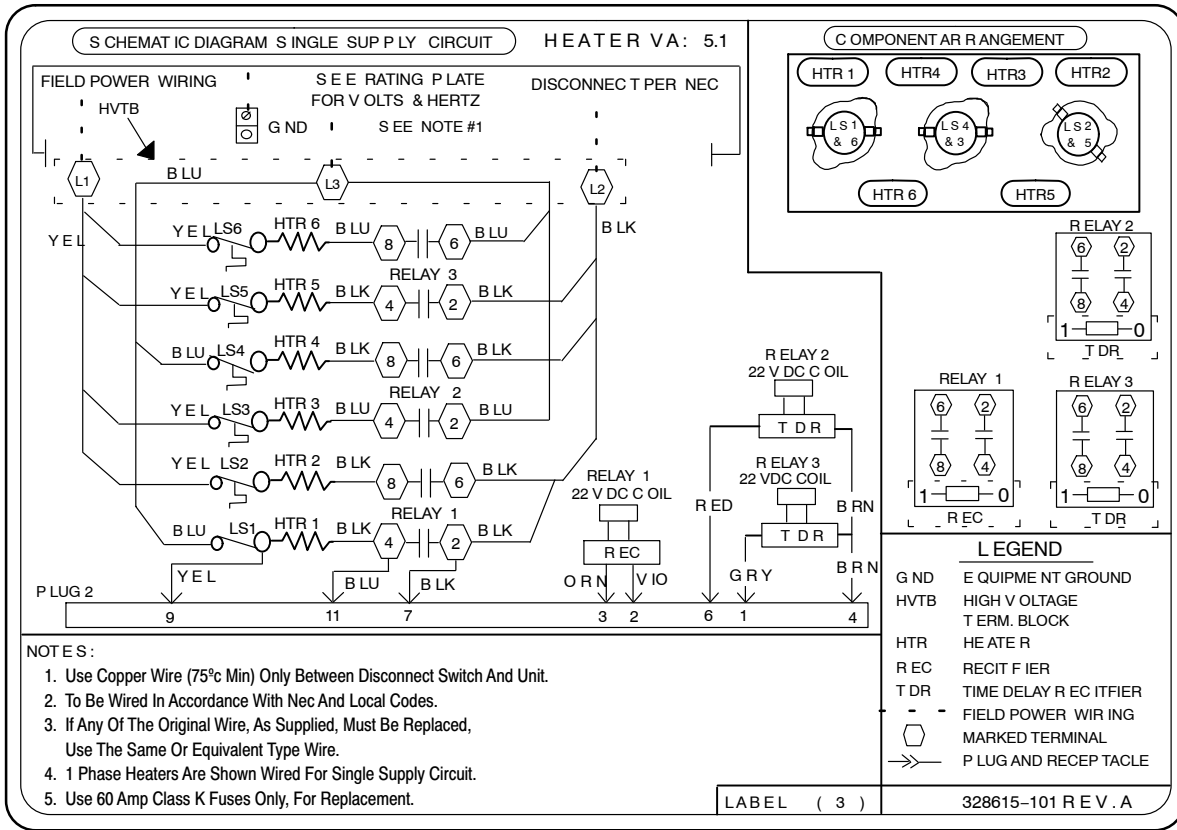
S CHEMAT IC DIAGRAM S INGLE SUP P LY CIRCUIT

HEATER VA: 5.1

FIELD POWER WIRING

S EE RATING P LATE FOR V OLTS & HERTZ

DISCONNEC T PER NEC

HVTB

G ND

S EE NOTE #1

L1

B LU

L3

L2

Y E L

B LK

Y E L LS6 HTR 6 B LU 8 6 B LU

RELAY 3

Y E L LS5 HTR 5 B LK 4 2 B LK

B LU LS4 HTR 4 B LK 8 6 B LK

RELAY 2

Y E L LS3 HTR 3 B LU 4 2 B LU

Y E L LS2 HTR 2 B LK 8 6 B LK

RELAY 1

B LU LS1 HTR 1 B LK 4 2 B LK

Y E L

B LU

B LK

P LUG 2

9 11 7

RELAY 1
22 V DC C OIL

R EC

O R N V IO

3 2

R ELAY 2
22 V DC C OIL

T D R

R ELAY 3
22 VDC COIL

T D R

R ED

B RN

G R Y

B R N

6 1 4

C OMPONENT AR R ANGEMENT

HTR 1 HTR4 HTR3 HTR2

L S 1 & 6

L S 4 & 3

L S 2 & 5

HTR 6 HTR5

R ELAY 2

6 2

8 4

1 0

T DR

RELAY 1

6 2

8 4

1 0

R EC

R ELAY 3

6 2

8 4

1 0

T DR

L EGEND

G ND E QUIPME NT GROUND

HVTB HIGH V OLTAGE T ERM. BLOCK

HTR HE ATE R

R EC RECIT F IER

T DR TIME DELAY R EC ITFIER

FIELD POWER WIR ING

MARKED TERMINAL

P LUG AND RECEP TACLE

NOT E S :

1. Use Copper Wire (75ºc Min) Only Between Disconnect Switch And Unit.

2. To Be Wired In Accordance With Nec And Local Codes.

3. If Any Of The Original Wire, As Supplied, Must Be Replaced, Use The Same Or Equivalent Type Wire.

4. 1 Phase Heaters Are Shown Wired For Single Supply Circuit.

5. Use 60 Amp Class K Fuses Only, For Replacement.

LABEL ( 3 )

328615–101 R E V . A